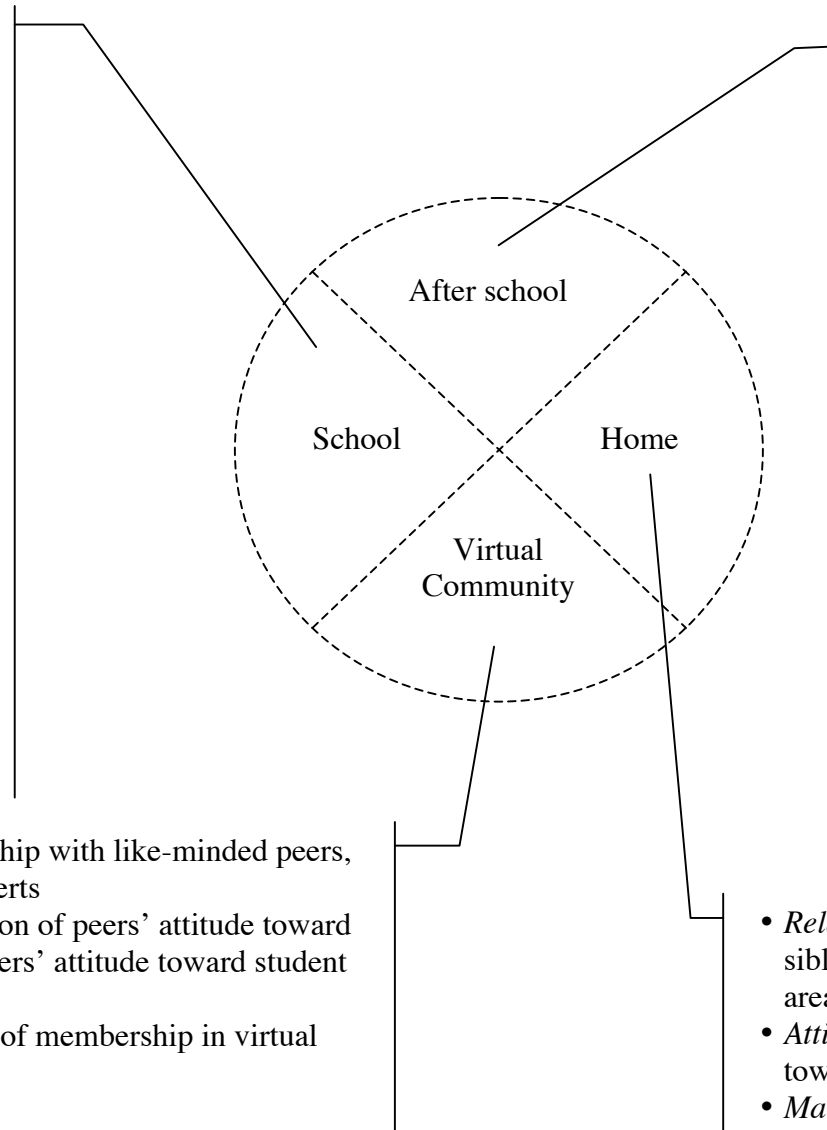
After school

School

Home

Virtual Community

hip with like-minded peers, erts

on of peers' attitude toward ers' attitude toward student

of membership in virtual

• *Rel* sibl area

• *Atti* tow

• *Ma*